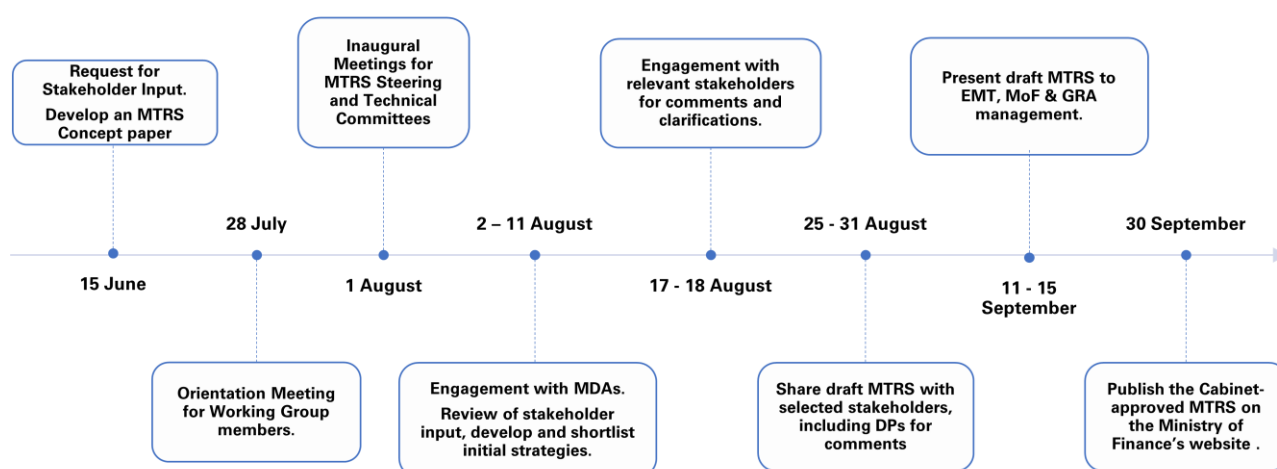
Request for Stakeholder Input.

Develop an MTRS Concept paper

15 June

28 July

Orientation Meeting for Working Group members.

Inaugural Meetings for MTRS Steering and Technical Committees

1 August

2 – 11 August

Engagement with MDAs.

Review of stakeholder input, develop and shortlist initial strategies.

Engagement with relevant stakeholders for comments and clarifications.

17 - 18 August

25 - 31 August

Share draft MTRS with selected stakeholders, including DPs for comments

Present draft MTRS to EMT, MoF & GRA management.

11 - 15 September

30 September

Publish the Cabinet-approved MTRS on the Ministry of Finance's website .